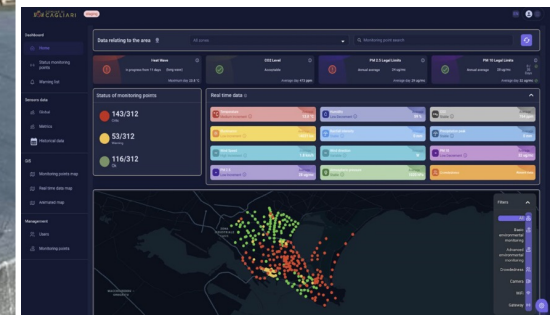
CAGLIARI

Dashboard
Home
Status monitoring points
Warning list

Sensors data
Global
Metrics
Historical data

GIS
Monitoring points map
Real time data map
Animated map

Management
Users
Monitoring points

Data relating to the area
All zones
Monitoring points search

Flash News
CO2 Level
PM 2.5 Legal Limits
PM 10 Legal Limits

Status of monitoring points
143/312
53/312
116/312

Real time data

Filters
Basic environmental monitoring
Advanced environmental monitoring
Crowdedness
Camera
Wifi
Gateway